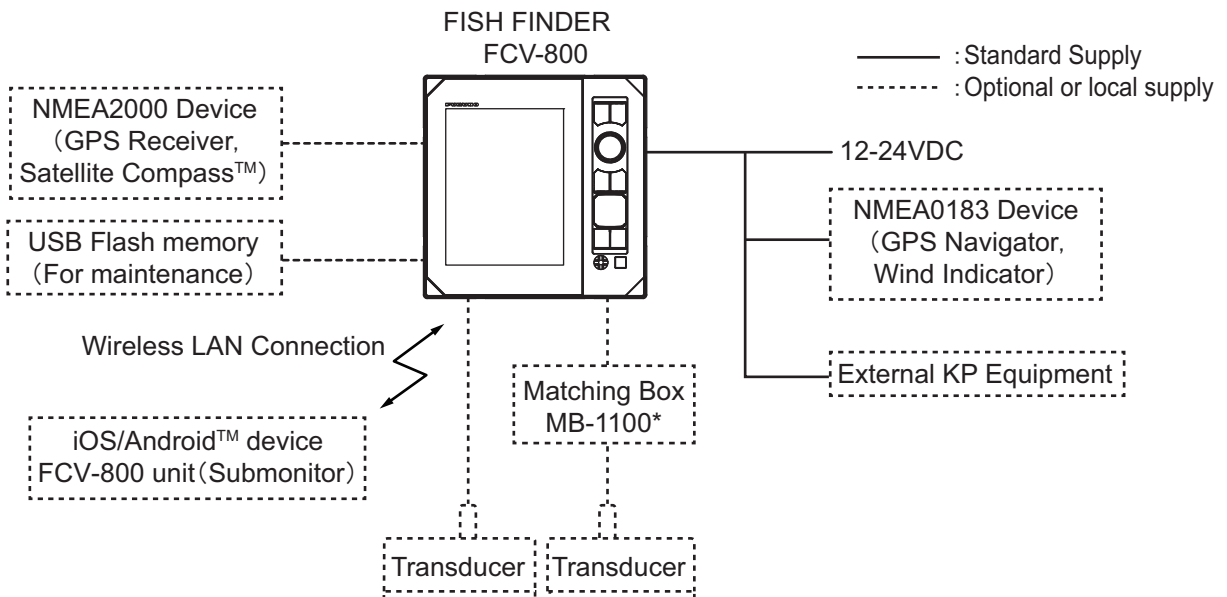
FISH FINDER
FCV-800

: Standard Supply
: Optional or local supply

NMEA2000 Device (GPS Receiver, Satellite Compass$^{TM}$)

USB Flash memory (For maintenance)

12-24VDC

NMEA0183 Device (GPS Navigator, Wind Indicator)

Wireless LAN Connection

Matching Box
MB-1100*

External KP Equipment

iOS/Android$^{TM}$ device
FCV-800 unit (Submonitor)

Transducer

Transducer